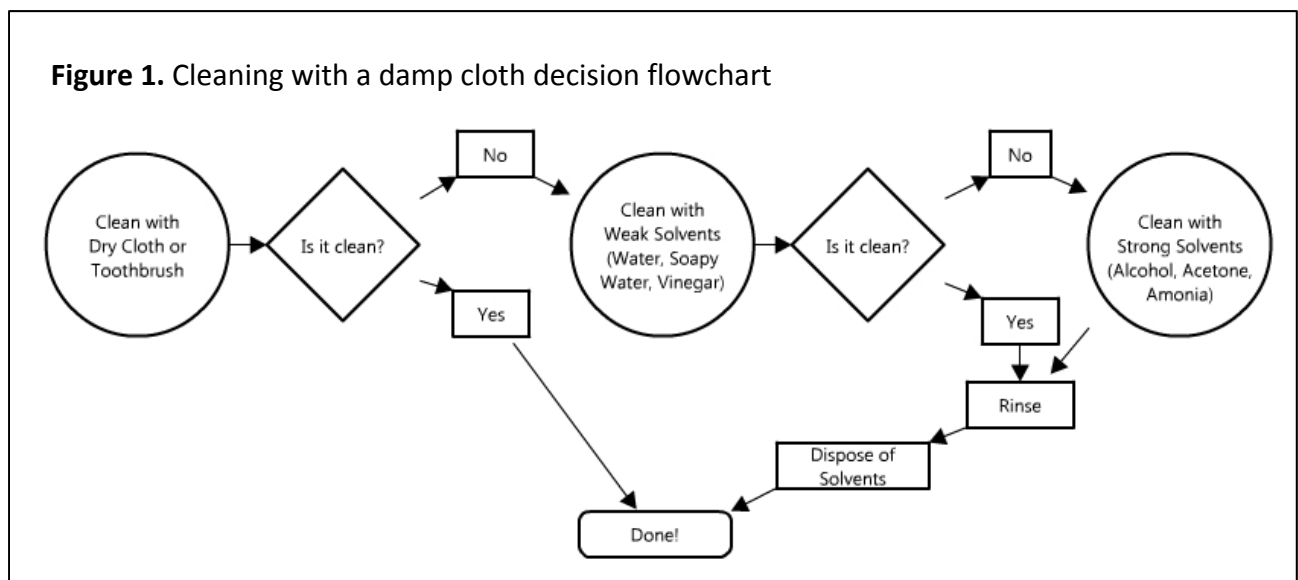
**Figure 1.** Cleaning with a damp cloth decision flowchart

Clean with Dry Cloth or Toothbrush

Is it clean?

No

Yes

Clean with Weak Solvents (Water, Soapy Water, Vinegar)

Is it clean?

No

Yes

Clean with Strong Solvents (Alcohol, Acetone, Amonia)

Rinse

Dispose of Solvents

Done!